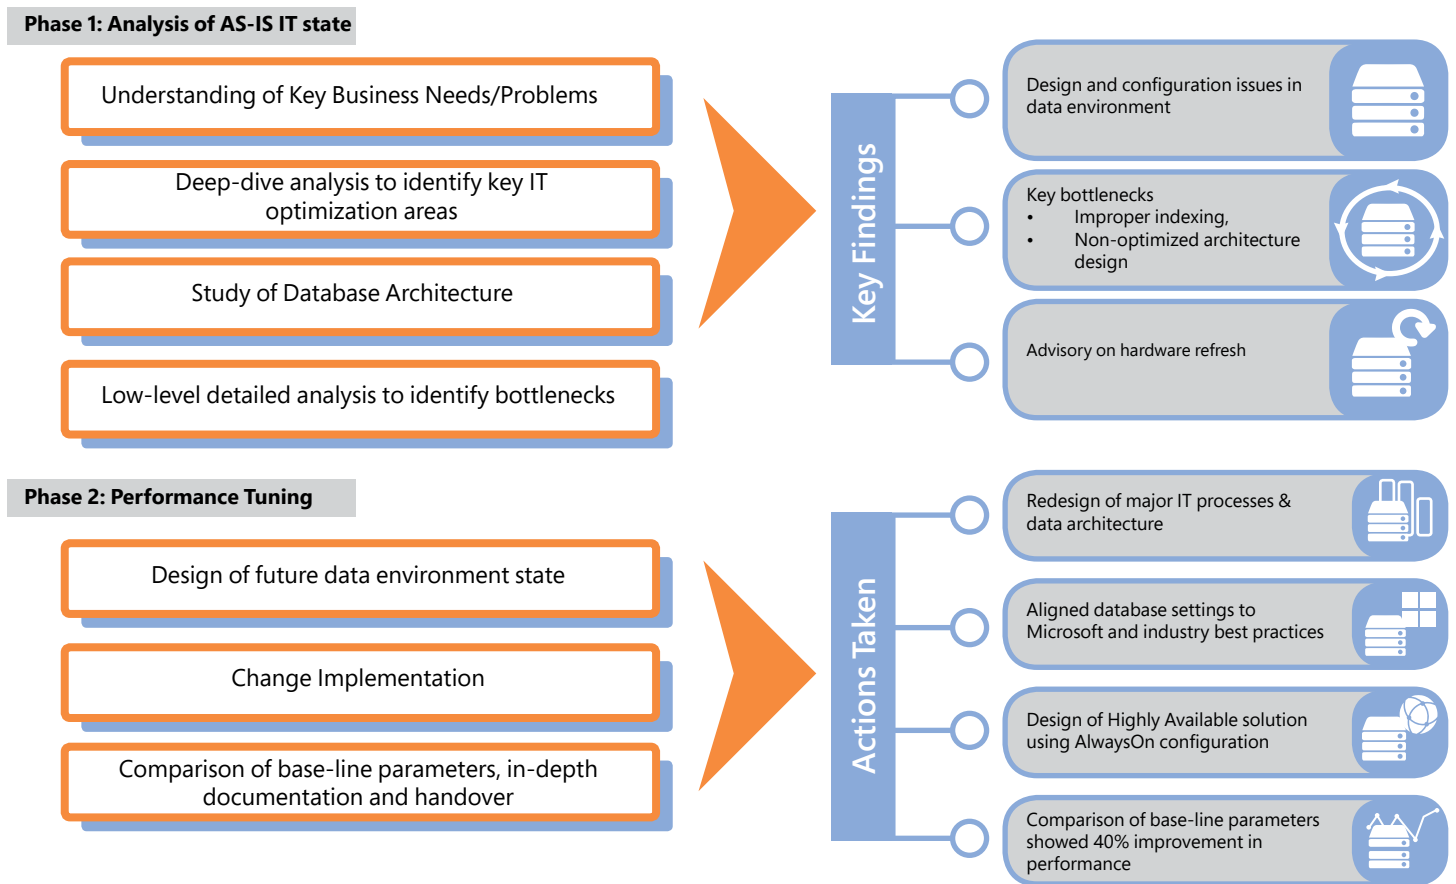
Phase 1: Analysis of AS-IS IT state

Understanding of Key Business Needs/Problems

Deep-dive analysis to identify key IT optimization areas

Study of Database Architecture

Low-level detailed analysis to identify bottlenecks

Key Findings

Design and configuration issues in data environment

Key bottlenecks
• Improper indexing,
• Non-optimized architecture design

Advisory on hardware refresh

Phase 2: Performance Tuning

Design of future data environment state

Change Implementation

Comparison of base-line parameters, in-depth documentation and handover

Actions Taken

Redesign of major IT processes & data architecture

Aligned database settings to Microsoft and industry best practices

Design of Highly Available solution using AlwaysOn configuration

Comparison of base-line parameters showed 40% improvement in performance